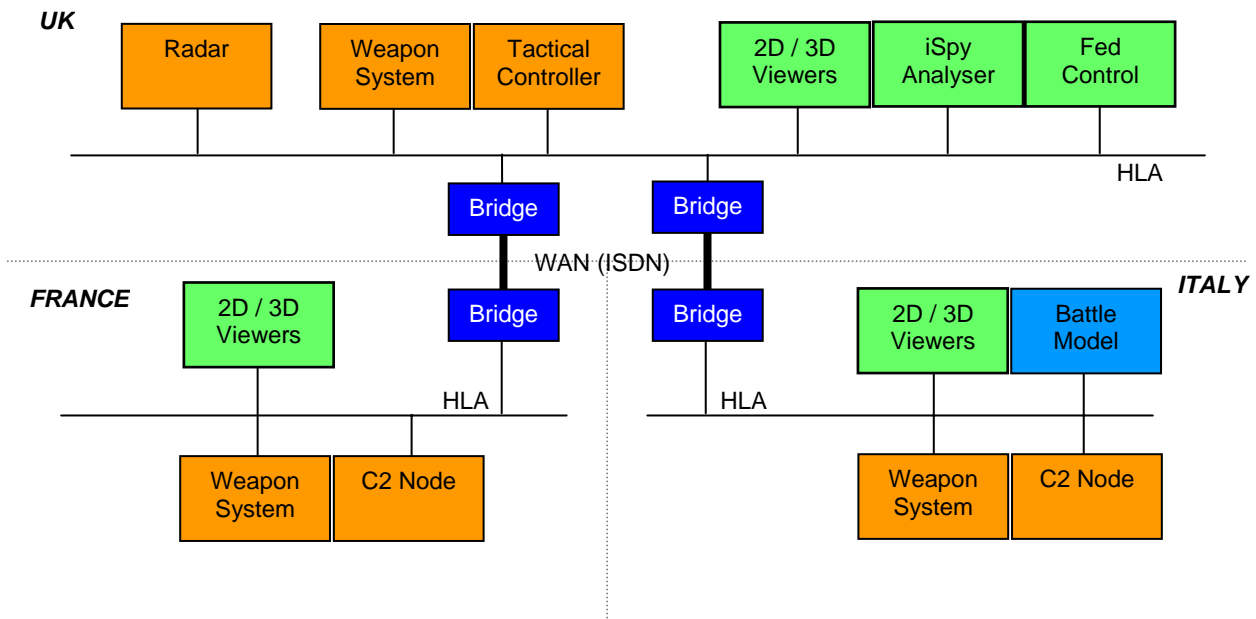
UK

Radar

Weapon System

Tactical Controller

2D / 3D Viewers

iSpy Analyser

Fed Control

HLA

Bridge

Bridge

WAN (ISDN)

FRANCE

2D / 3D Viewers

Bridge

Bridge

ITALY

2D / 3D Viewers

Battle Model

HLA

HLA

Weapon System

C2 Node

Weapon System

C2 Node